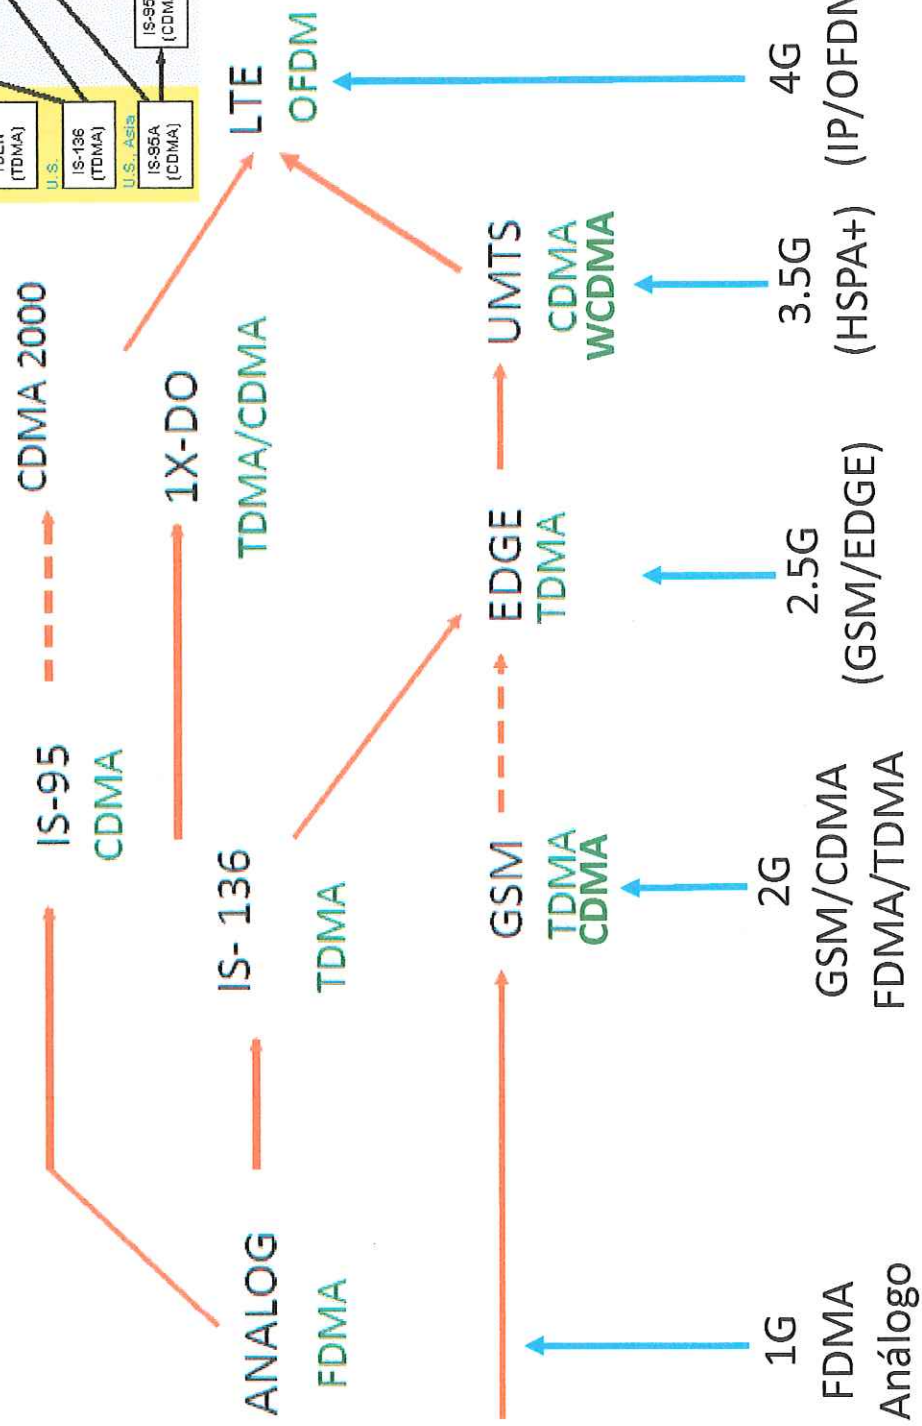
ANALOG
FDMA

IS-95
CDMA

CDMA 2000

IS- 136
TDMA

1X-DO
TDMA/CDMA

GSM
TDMA
CDMA

EDGE
TDMA

UMTS
CDMA
WCDMA

LTE
OFDM

1G
FDMA
Análogo

2G
GSM/CDMA
FDMA/TDMA

2.5G
(GSM/EDGE)

3.5G
(HSPA+)

4G
(IP/OFDM

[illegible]
(TDMA)
U.S.
IS-136
(TDMA)
U.S., Asia
IS-95A
(CDMA)
IS-95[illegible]
(CDM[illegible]